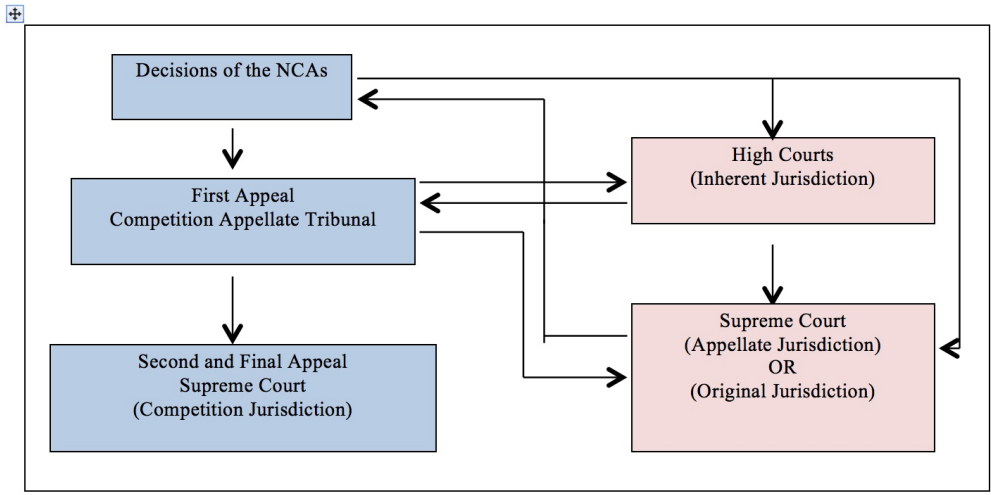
Decisions of the NCAs

First Appeal
Competition Appellate Tribunal

Second and Final Appeal
Supreme Court
(Competition Jurisdiction)

High Courts
(Inherent Jurisdiction)

Supreme Court
(Appellate Jurisdiction)
OR
(Original Jurisdiction)